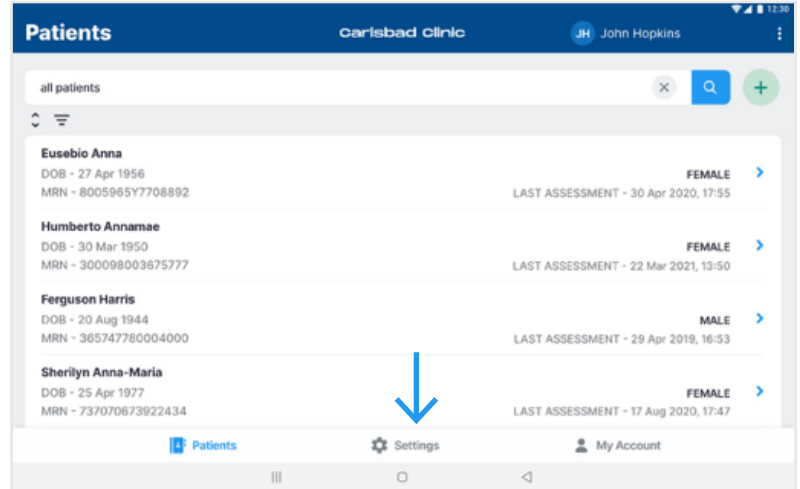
12:30

Patients

Carlsbad Clinic

JH John Hopkins

all patients

Eusebio Anna
DOB - 27 Apr 1956
MRN - 8005965Y7708892
FEMALE
LAST ASSESSMENT - 30 Apr 2020, 17:55

Humberto Annamae
DOB - 30 Mar 1950
MRN - 300098003675777
FEMALE
LAST ASSESSMENT - 22 Mar 2021, 13:50

Ferguson Harris
DOB - 20 Aug 1944
MRN - 365747780004000
MALE
LAST ASSESSMENT - 29 Apr 2019, 16:53

Sherilyn Anna-Maria
DOB - 25 Apr 1977
MRN - 737070673922434
FEMALE
LAST ASSESSMENT - 17 Aug 2020, 17:47

Patients
Settings
My Account